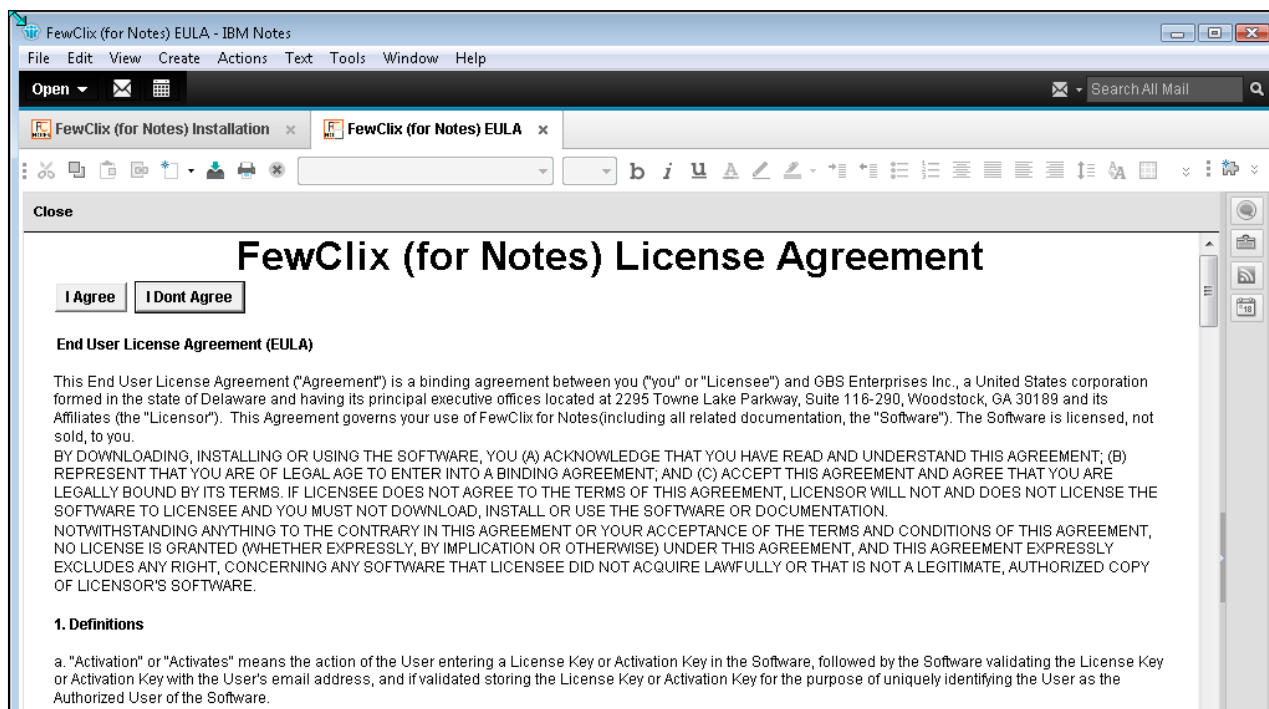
FewClix (for Notes) EULA - IBM Notes

File Edit View Create Actions Text Tools Window Help

Open Search All Mail

FewClix (for Notes) Installation × FewClix (for Notes) EULA ×

b i u

Close

FewClix (for Notes) License Agreement

I Agree I Dont Agree

End User License Agreement (EULA)

This End User License Agreement ("Agreement") is a binding agreement between you ("you" or "Licensee") and GBS Enterprises Inc., a United States corporation formed in the state of Delaware and having its principal executive offices located at 2295 Towne Lake Parkway, Suite 116-290, Woodstock, GA 30189 and its Affiliates (the "Licensor"). This Agreement governs your use of FewClix for Notes(including all related documentation, the "Software"). The Software is licensed, not sold, to you.
BY DOWNLOADING, INSTALLING OR USING THE SOFTWARE, YOU (A) ACKNOWLEDGE THAT YOU HAVE READ AND UNDERSTAND THIS AGREEMENT; (B) REPRESENT THAT YOU ARE OF LEGAL AGE TO ENTER INTO A BINDING AGREEMENT; AND (C) ACCEPT THIS AGREEMENT AND AGREE THAT YOU ARE LEGALLY BOUND BY ITS TERMS. IF LICENSEE DOES NOT AGREE TO THE TERMS OF THIS AGREEMENT, LICENSOR WILL NOT AND DOES NOT LICENSE THE SOFTWARE TO LICENSEE AND YOU MUST NOT DOWNLOAD, INSTALL OR USE THE SOFTWARE OR DOCUMENTATION.
NOTWITHSTANDING ANYTHING TO THE CONTRARY IN THIS AGREEMENT OR YOUR ACCEPTANCE OF THE TERMS AND CONDITIONS OF THIS AGREEMENT, NO LICENSE IS GRANTED (WHETHER EXPRESSLY, BY IMPLICATION OR OTHERWISE) UNDER THIS AGREEMENT, AND THIS AGREEMENT EXPRESSLY EXCLUDES ANY RIGHT, CONCERNING ANY SOFTWARE THAT LICENSEE DID NOT ACQUIRE LAWFULLY OR THAT IS NOT A LEGITIMATE, AUTHORIZED COPY OF LICENSOR'S SOFTWARE.

1. Definitions

a. "Activation" or "Activates" means the action of the User entering a License Key or Activation Key in the Software, followed by the Software validating the License Key or Activation Key with the User's email address, and if validated storing the License Key or Activation Key for the purpose of uniquely identifying the User as the Authorized User of the Software.